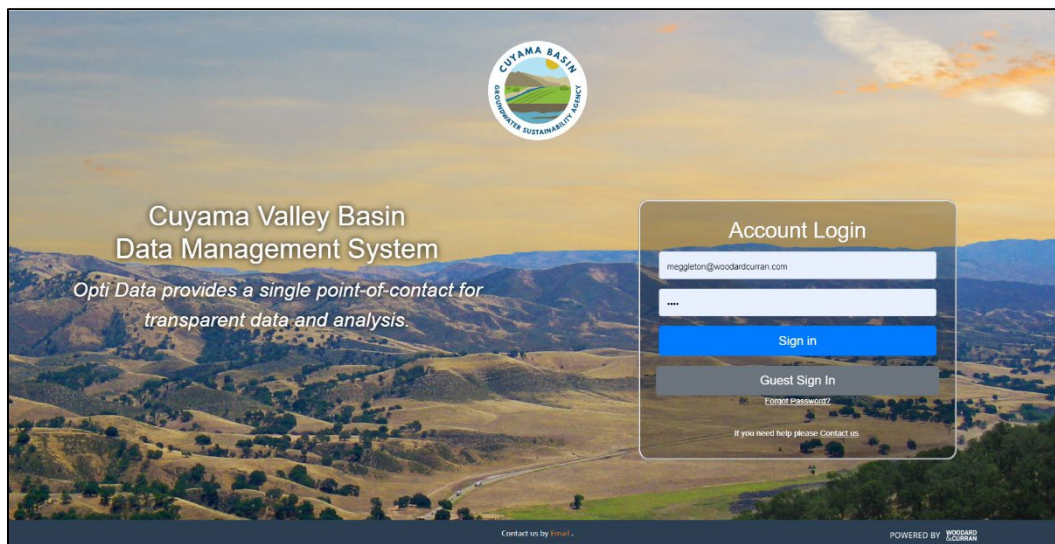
CUYAMA BASIN
GROUNDWATER SUSTAINABILITY AGENCY

Cuyama Valley Basin
Data Management System

Opti Data provides a single point-of-contact for transparent data and analysis.

Account Login

meggleton@woodardcurran.com

••••

Sign in

Guest Sign In

Forgot Password?

If you need help please Contact us

Contact us by Email .

POWERED BY WOODARD & CURRAN